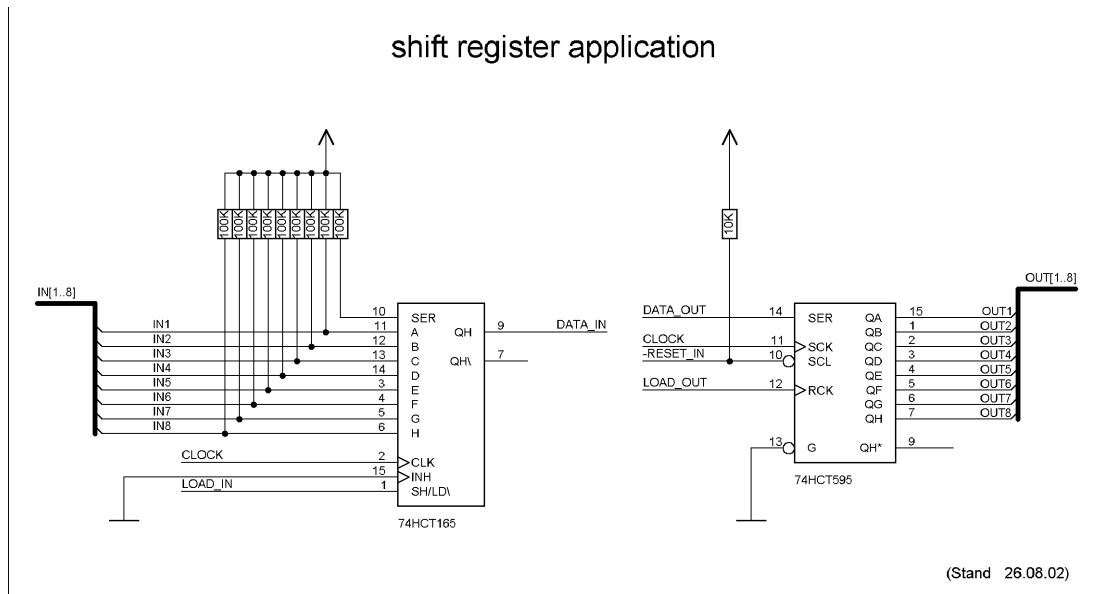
shift register application

100K 100K 100K 100K 100K 100K 100K 100K

IN[1..8]

IN1
IN2
IN3
IN4
IN5
IN6
IN7
IN8

10 SER
11 A
12 B
13 C
14 D
3 E
4 F
5 G
6 H

QH 9 DATA_IN
QH\ 7

CLOCK 2 CLK
15 INH
LOAD_IN 1 SH/LD\

74HCT165

10K

DATA_OUT 14 SER
CLOCK 11 SCK
-RESET_IN 10 SCL
LOAD_OUT 12 RCK
13 G

QA 15 OUT1
QB 1 OUT2
QC 2 OUT3
QD 3 OUT4
QE 4 OUT5
QF 5 OUT6
QG 6 OUT7
QH 7 OUT8
QH* 9

OUT[1..8]

74HCT595

(Stand 26.08.02)